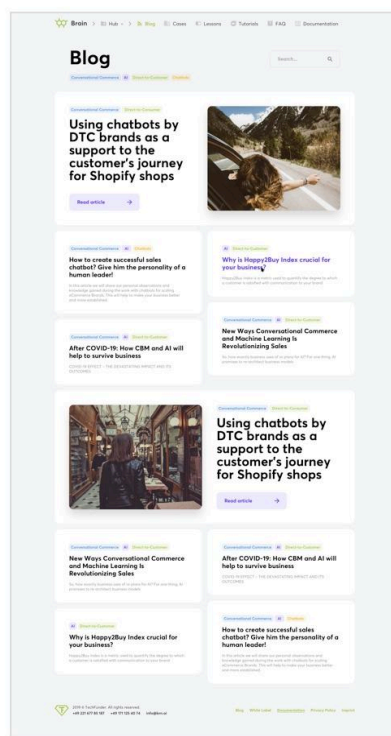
Broin | Hub | Blog | Cases | Lessons | Tutorials | FAQ | Documentation

Blog

Search...

Conversational Commerce | AI | Direct to Customer | Chatbots

Conversational Commerce | Direct to Customer

Using chatbots by DTC brands as a support to the customer's journey for Shopify shops

Read article →

Conversational Commerce | AI | Chatbots

How to create successful sales chatbot? Give him the personality of a human leader!

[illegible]

AI | Direct to Customer

Why is Happy2Buy Index crucial for your business?

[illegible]

Conversational Commerce | AI | Direct to Customer

New Ways Conversational Commerce and Machine Learning Is Revolutionizing Sales

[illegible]

Conversational Commerce | AI | Direct to Customer

After COVID-19: How CBM and AI will help to survive business

COVID IMPACT – THE DEVASTATING IMPACT AND ITS OUTCOMES

Conversational Commerce | Direct to Customer

Using chatbots by DTC brands as a support to the customer's journey for Shopify shops

Read article →

Conversational Commerce | AI | Direct to Customer

New Ways Conversational Commerce and Machine Learning Is Revolutionizing Sales

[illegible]

Conversational Commerce | AI | Direct to Customer

After COVID-19: How CBM and AI will help to survive business

COVID IMPACT – THE DEVASTATING IMPACT AND ITS OUTCOMES

AI | Direct to Customer

Why is Happy2Buy Index crucial for your business?

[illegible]

Conversational Commerce | AI | Chatbots

How to create successful sales chatbot? Give him the personality of a human leader!

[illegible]

2019 © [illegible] All rights reserved
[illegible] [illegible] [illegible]

Blog | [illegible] | Documentation | Privacy Policy | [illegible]